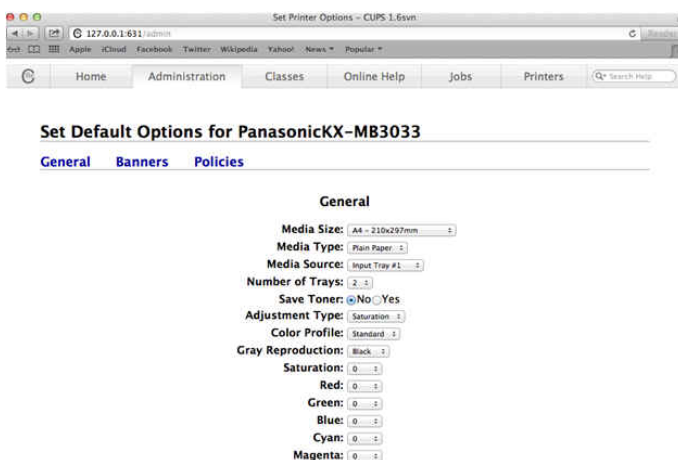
Set Printer Options - CUPS 1.6svn

127.0.0.1:631/admin

Reader

Apple iCloud Facebook Twitter Wikipedia Yahoo! News ▾ Popular ▾

Home Administration Classes Online Help Jobs Printers Search Help

Set Default Options for PanasonicKX-MB3033

General Banners Policies

General

Media Size: A4 - 210x297mm

Media Type: Plain Paper

Media Source: Input Tray #1

Number of Trays: 2

Save Toner: No Yes

Adjustment Type: Saturation

Color Profile: Standard

Gray Reproduction: Black

Saturation: 0

Red: 0

Green: 0

Blue: 0

Cyan: 0

Magenta: 0